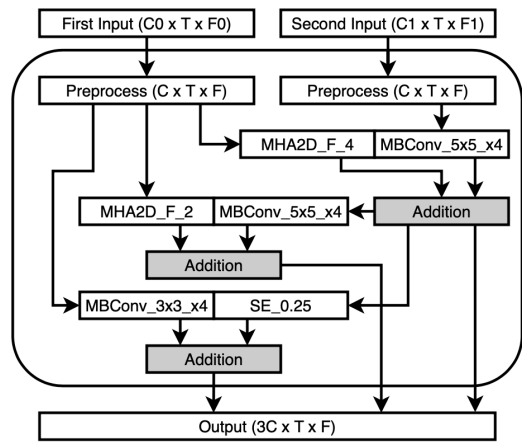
First Input (C0 x T x F0)

Second Input (C1 x T x F1)

Preprocess (C x T x F)

Preprocess (C x T x F)

MHA2D_F_4

MBConv_5x5_x4

MHA2D_F_2

MBConv_5x5_x4

Addition

Addition

MBConv_3x3_x4

SE_0.25

Addition

Output (3C x T x F)